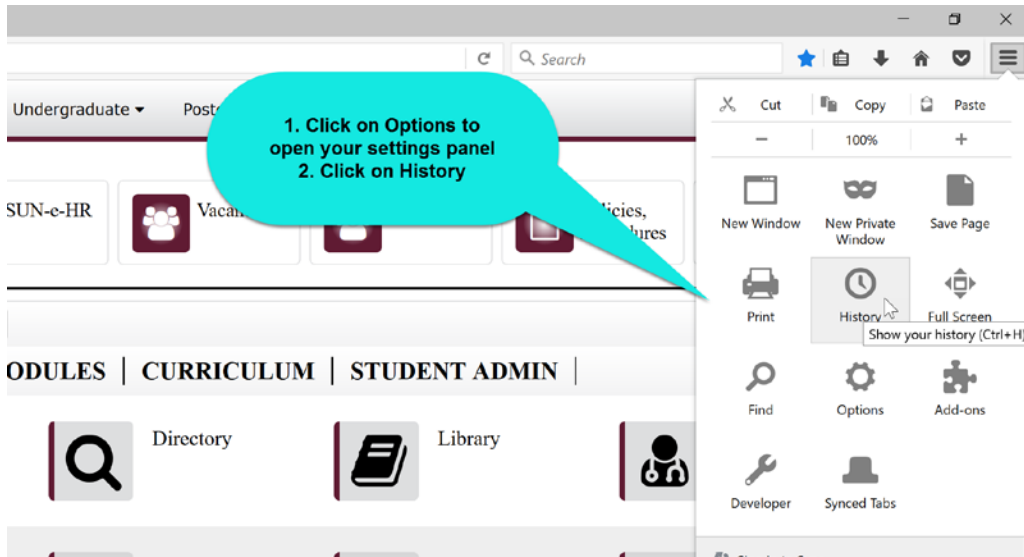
Search

Undergraduate ▾ Post

1. Click on Options to open your settings panel
2. Click on History

SUN-e-HR Vacan licies, lures

ODULES | CURRICULUM | STUDENT ADMIN |

Directory Library

Cut Copy Paste
− 100% +
New Window New Private Window Save Page
Print History Full Screen
Show your history (Ctrl+H)
Find Options Add-ons
Developer Synced Tabs